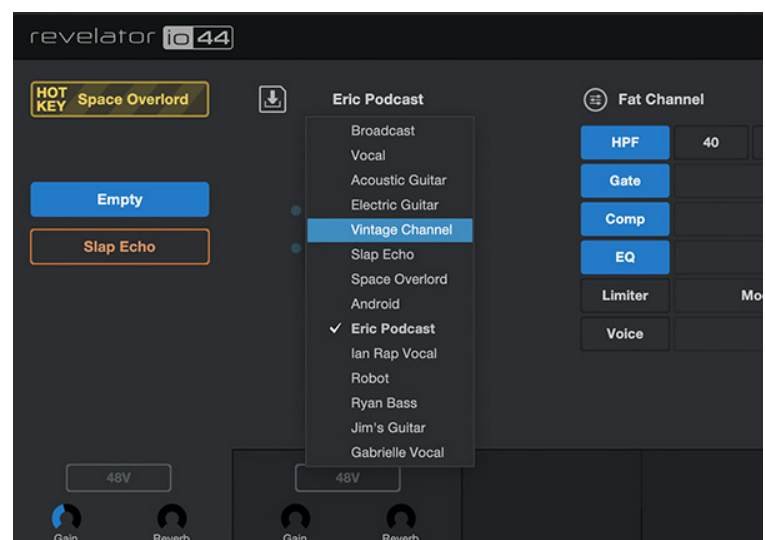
revelator io 44

HOT KEY Space Overlord

Eric Podcast

Fat Channel

Broadcast
Vocal
Acoustic Guitar
Electric Guitar
Vintage Channel
Slap Echo
Space Overlord
Android
✓ Eric Podcast
Ian Rap Vocal
Robot
Ryan Bass
Jim's Guitar
Gabrielle Vocal

Empty

Slap Echo

HPF
40
Gate
Comp
EQ
Limiter
Mo
Voice

48V
Gain
Reverb
48V
Gain
Reverb